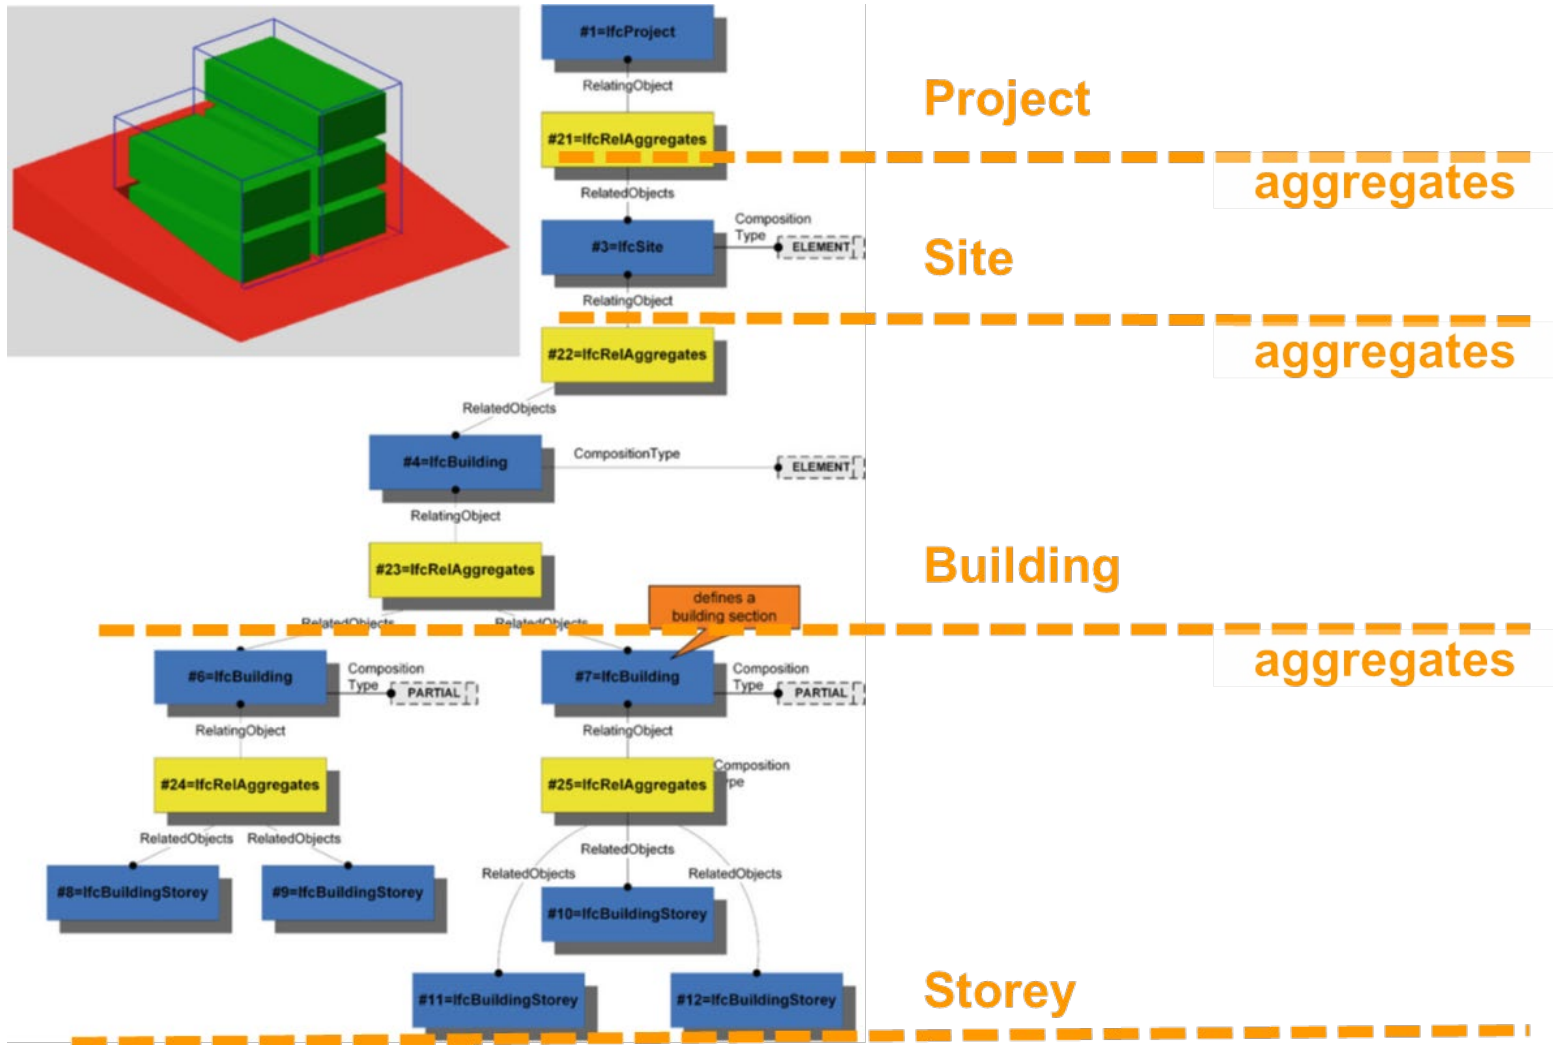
#1=IfcProject

RelatingObject

#21=IfcRelAggregates

RelatedObjects

Composition Type

#3=IfcSite

ELEMENT

RelatingObject

#22=IfcRelAggregates

RelatedObjects

#4=IfcBuilding

CompositionType

ELEMENT

RelatingObject

#23=IfcRelAggregates

RelatedObjects

RelatedObjects

defines a building section

#6=IfcBuilding

Composition Type

PARTIAL

#7=IfcBuilding

Composition Type

PARTIAL

RelatingObject

RelatingObject

#24=IfcRelAggregates

#25=IfcRelAggregates

Composition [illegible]pe

RelatedObjects

RelatedObjects

RelatedObjects

#8=IfcBuildingStorey

#9=IfcBuildingStorey

RelatedObjects

RelatedObjects

#10=IfcBuildingStorey

#11=IfcBuildingStorey

#12=IfcBuildingStorey

Project

aggregates

Site

aggregates

Building

aggregates

Storey